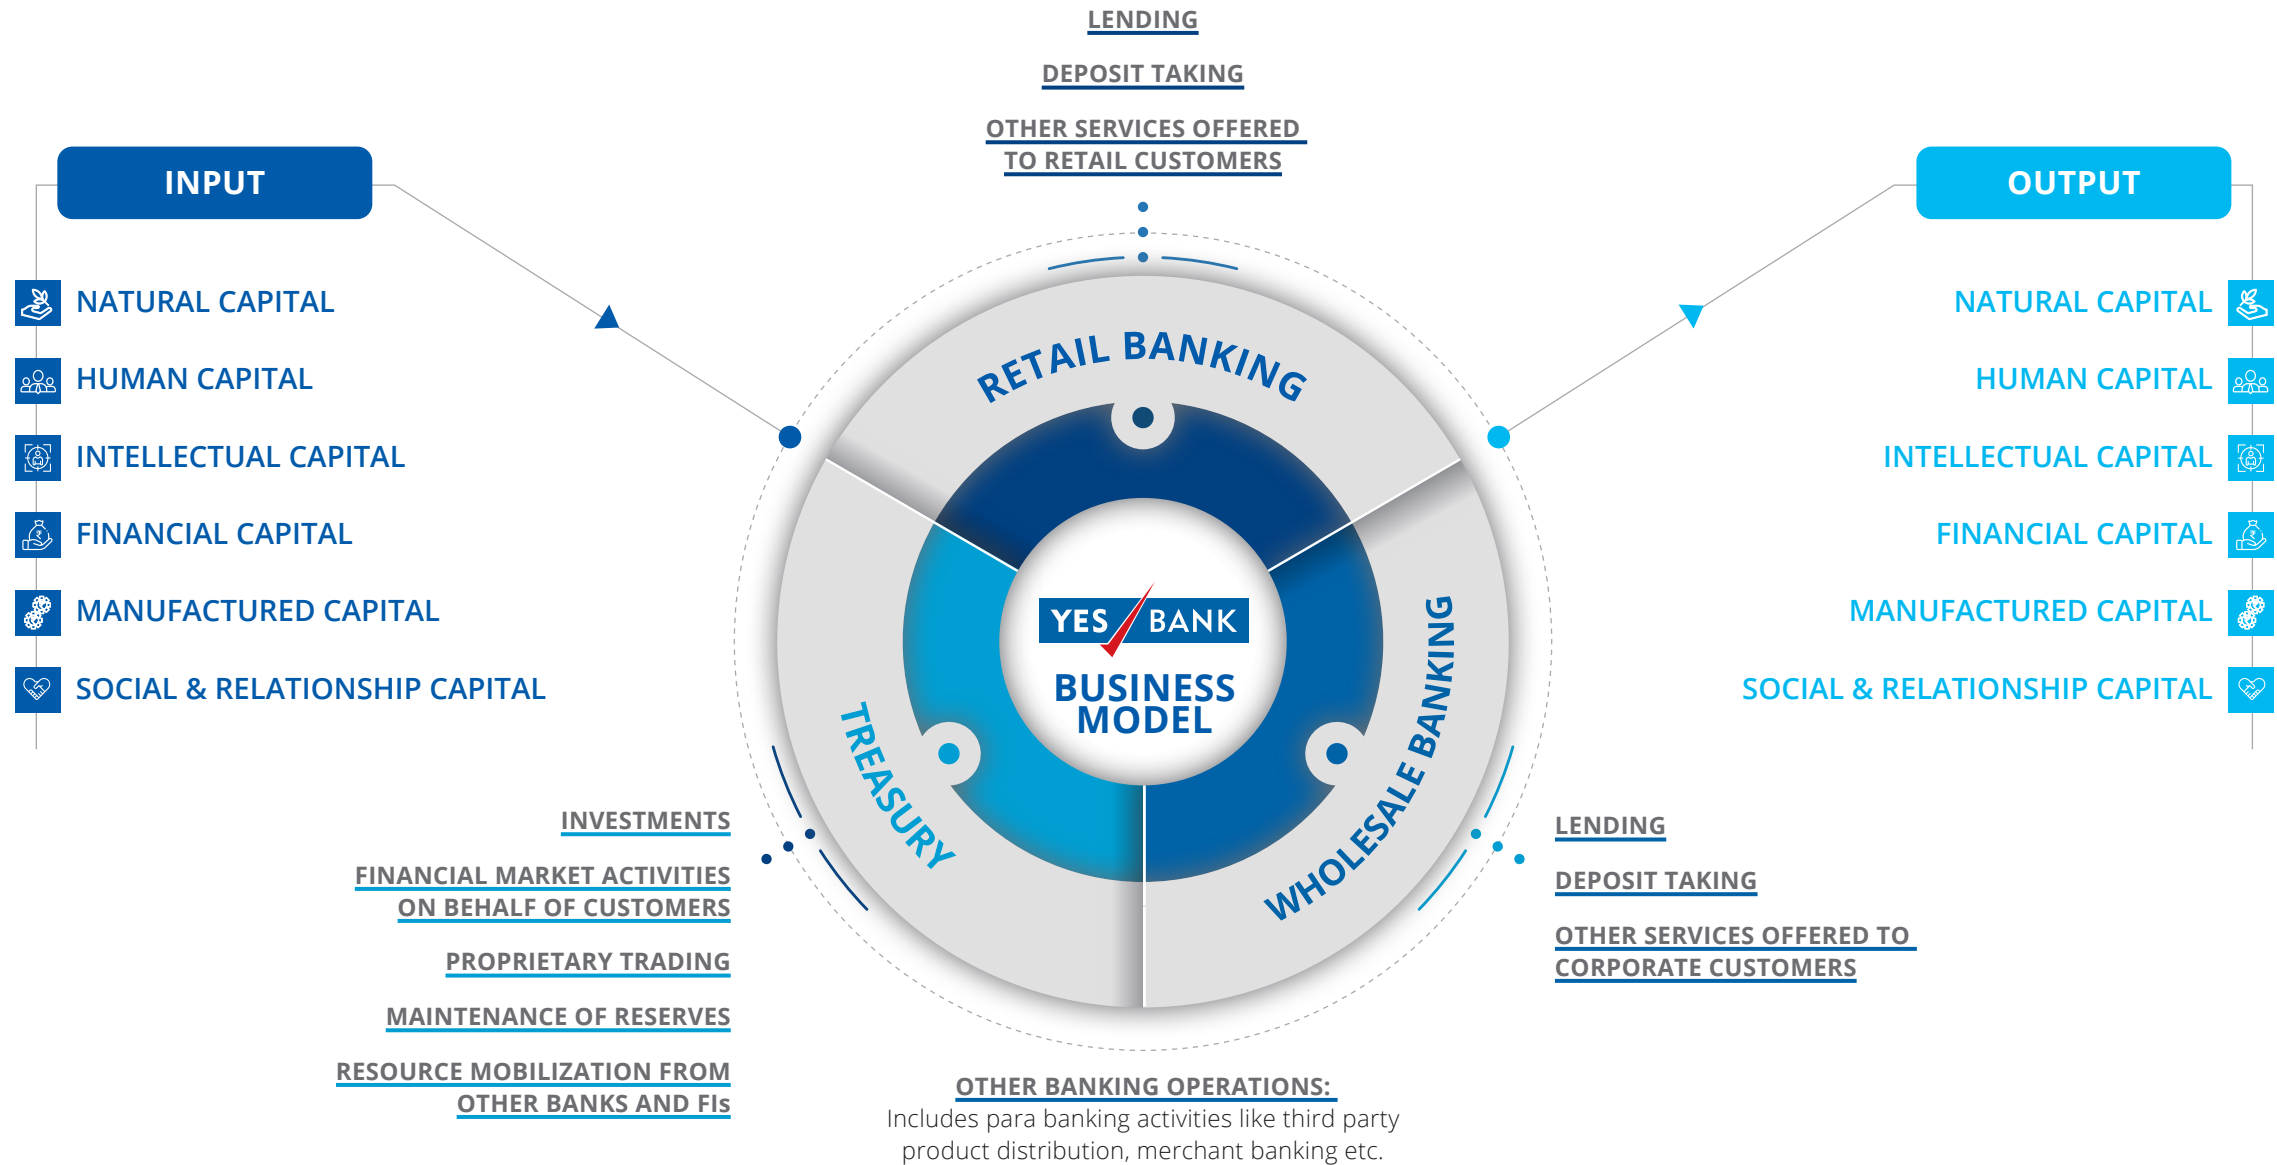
LENDING

DEPOSIT TAKING

OTHER SERVICES OFFERED TO RETAIL CUSTOMERS

INPUT

NATURAL CAPITAL

HUMAN CAPITAL

INTELLECTUAL CAPITAL

FINANCIAL CAPITAL

MANUFACTURED CAPITAL

SOCIAL & RELATIONSHIP CAPITAL

RETAIL BANKING

YES BANK

BUSINESS MODEL

TREASURY

WHOLESALE BANKING

OUTPUT

NATURAL CAPITAL

HUMAN CAPITAL

INTELLECTUAL CAPITAL

FINANCIAL CAPITAL

MANUFACTURED CAPITAL

SOCIAL & RELATIONSHIP CAPITAL

INVESTMENTS

FINANCIAL MARKET ACTIVITIES ON BEHALF OF CUSTOMERS

PROPRIETARY TRADING

MAINTENANCE OF RESERVES

RESOURCE MOBILIZATION FROM OTHER BANKS AND FIs

LENDING

DEPOSIT TAKING

OTHER SERVICES OFFERED TO CORPORATE CUSTOMERS

OTHER BANKING OPERATIONS:
Includes para banking activities like third party product distribution, merchant banking etc.